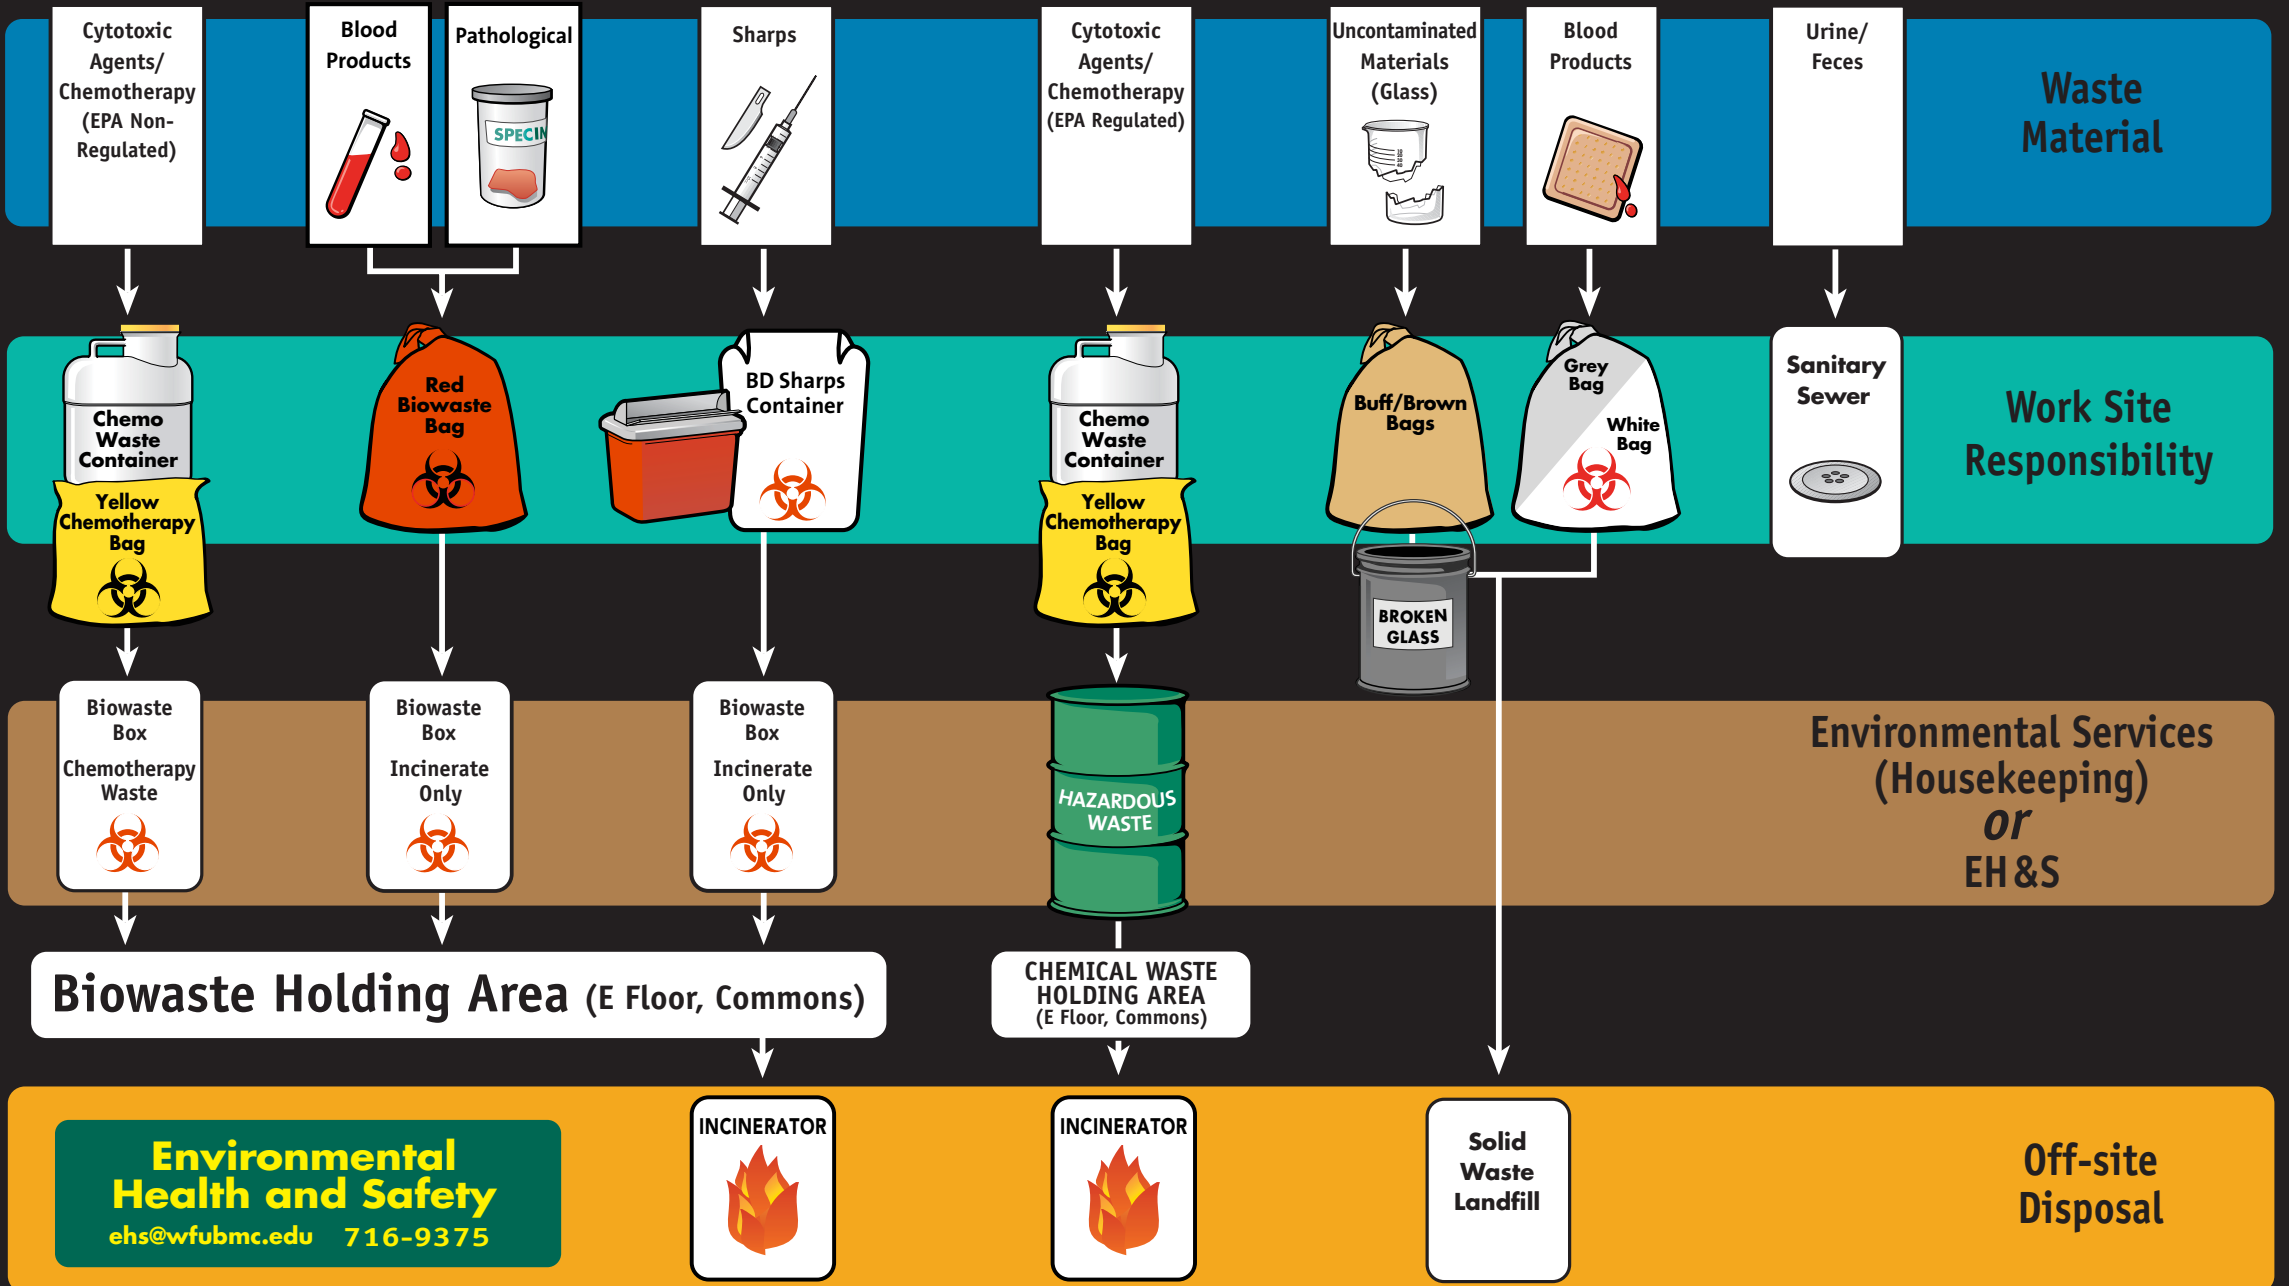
Cytotoxic Agents/ Chemotherapy (EPA Non-Regulated)

Blood Products

Pathological

SPECIN

Sharps

Cytotoxic Agents/ Chemotherapy (EPA Regulated)

Uncontaminated Materials (Glass)

Blood Products

Urine/ Feces

Waste Material

Chemo Waste Container

Yellow Chemotherapy Bag

Red Biowaste Bag

BD Sharps Container

Chemo Waste Container

Yellow Chemotherapy Bag

Buff/Brown Bags

Grey Bag

White Bag

Sanitary Sewer

Work Site Responsibility

BROKEN GLASS

Biowaste Box Chemotherapy Waste

Biowaste Box Incinerate Only

Biowaste Box Incinerate Only

HAZARDOUS WASTE

Environmental Services (Housekeeping) or EH&S

Biowaste Holding Area (E Floor, Commons)

CHEMICAL WASTE HOLDING AREA (E Floor, Commons)

Environmental Health and Safety
ehs@wfubmc.edu 716-9375

INCINERATOR

INCINERATOR

Solid Waste Landfill

Off-site Disposal